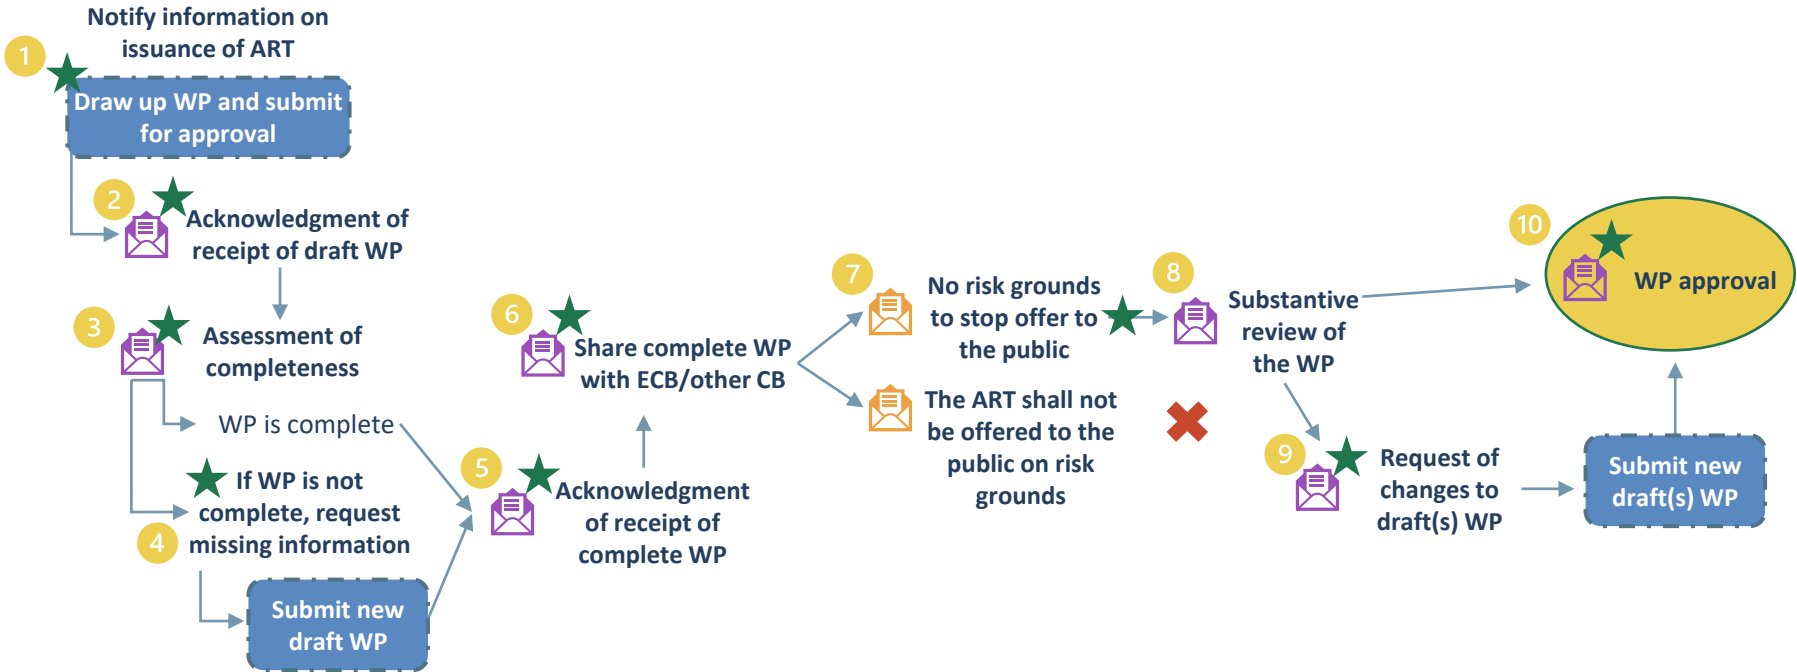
Notify information on issuance of ART

1

Draw up WP and submit for approval

2

Acknowledgment of receipt of draft WP

3

Assessment of completeness

WP is complete

If WP is not complete, request missing information

4

Submit new draft WP

5

Acknowledgment of receipt of complete WP

6

Share complete WP with ECB/other CB

7

No risk grounds to stop offer to the public

The ART shall not be offered to the public on risk grounds

8

Substantive review of the WP

9

Request of changes to draft(s) WP

Submit new draft(s) WP

10

WP approval